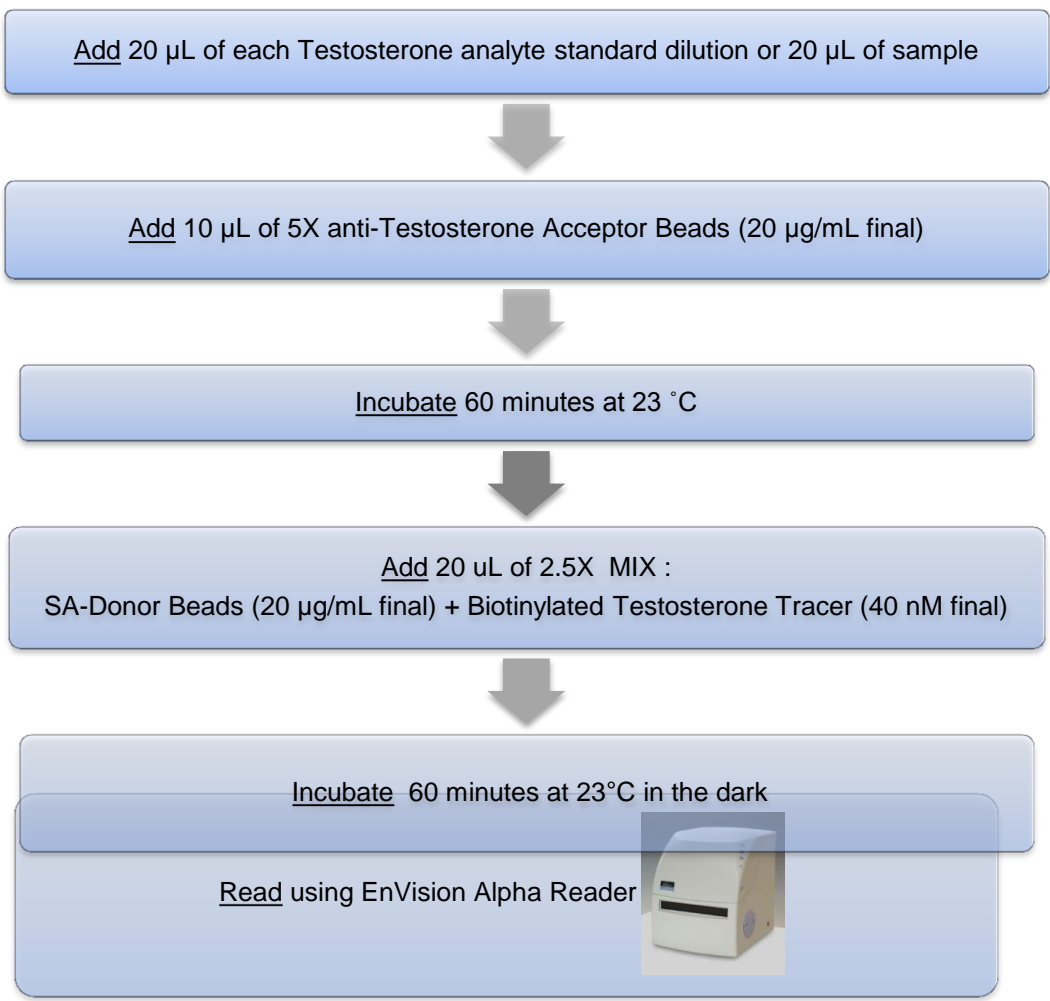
Add 20 µL of each Testosterone analyte standard dilution or 20 µL of sample

Add 10 µL of 5X anti-Testosterone Acceptor Beads (20 µg/mL final)

Incubate 60 minutes at 23 ˚C

Add 20 uL of 2.5X MIX :
SA-Donor Beads (20 µg/mL final) + Biotinylated Testosterone Tracer (40 nM final)

Incubate 60 minutes at 23°C in the dark

Read using EnVision Alpha Reader